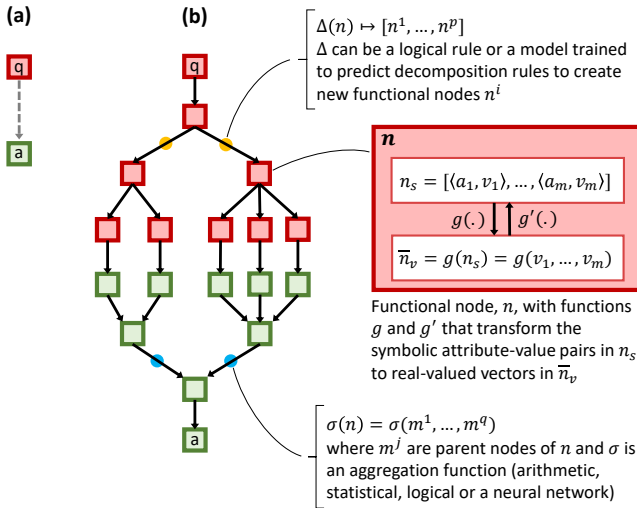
(a)

q

a

(b)

q

a

$\Delta(n) \mapsto [n^1, \ldots, n^p]$
$\Delta$ can be a logical rule or a model trained to predict decomposition rules to create new functional nodes $n^i$

$\boldsymbol{n}$

$n_s = [\langle a_1, v_1 \rangle, \ldots, \langle a_m, v_m \rangle]$

$g(.)$ $g'(.)$

$\overline{n}_v = g(n_s) = g(v_1, \ldots, v_m)$

Functional node, $n$, with functions $g$ and $g'$ that transform the symbolic attribute-value pairs in $n_s$ to real-valued vectors in $\overline{n}_v$

$\sigma(n) = \sigma(m^1, \ldots, m^q)$
where $m^j$ are parent nodes of $n$ and $\sigma$ is an aggregation function (arithmetic, statistical, logical or a neural network)